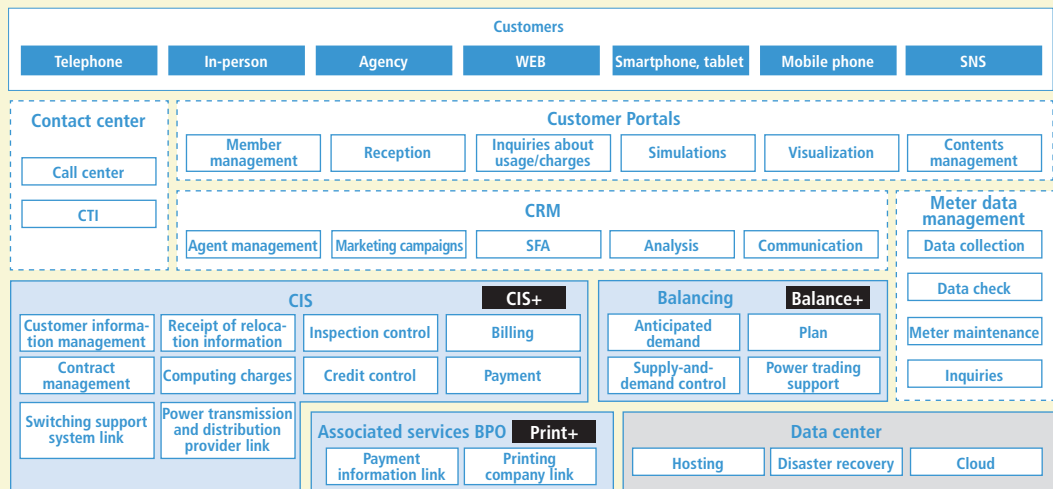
Customers

Telephone | In-person | Agency | WEB | Smartphone, tablet | Mobile phone | SNS

Contact center

Call center

CTI

Customer Portals

Member management | Reception | Inquiries about usage/charges | Simulations | Visualization | Contents management

CRM

Agent management | Marketing campaigns | SFA | Analysis | Communication

Meter data management

Data collection

Data check

Meter maintenance

Inquiries

CIS

CIS+

Customer information management | Receipt of relocation information | Inspection control | Billing

Contract management | Computing charges | Credit control | Payment

Switching support system link | Power transmission and distribution provider link

Balancing

Balance+

Anticipated demand | Plan

Supply-and-demand control | Power trading support

Associated services BPO

Print+

Payment information link | Printing company link

Data center

Hosting | Disaster recovery | Cloud